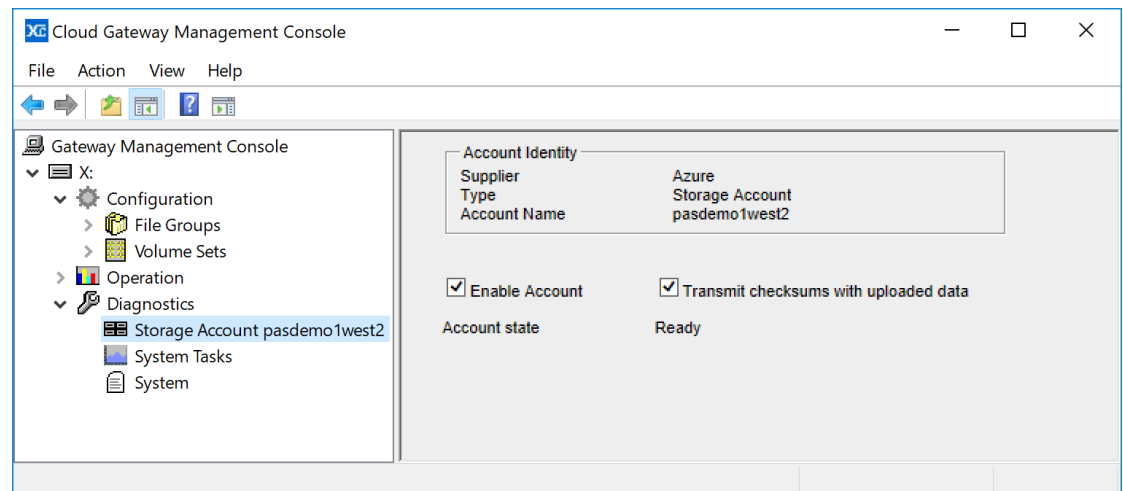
Cloud Gateway Management Console

File Action View Help

Gateway Management Console
X:
Configuration
File Groups
Volume Sets
Operation
Diagnostics
Storage Account pasdemo1west2
System Tasks
System

Account Identity

| | |
|---|---|
| Supplier | Azure |
| Type | Storage Account |
| Account Name | pasdemo1west2 |

Enable Account

Transmit checksums with uploaded data

Account state Ready